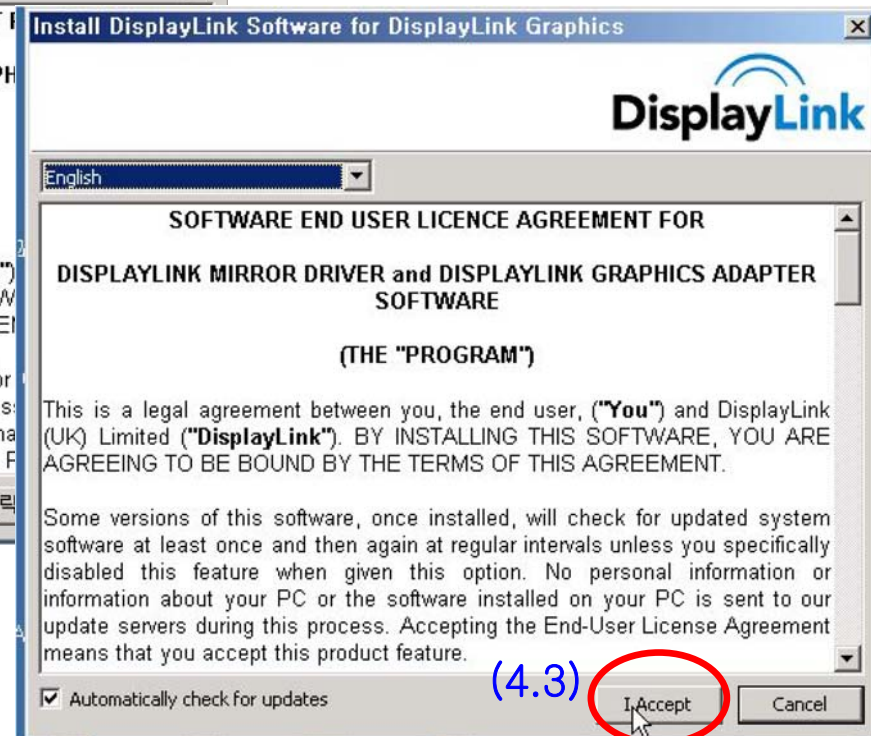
Install DisplayLink Software for DisplayLink Graphics

DisplayLink

English

SOFTWARE END USER LICENCE AGREEMENT FOR

DISPLAYLINK MIRROR DRIVER and DISPLAYLINK GRAPHICS ADAPTER SOFTWARE

(THE "PROGRAM")

This is a legal agreement between you, the end user, ("You") and DisplayLink (UK) Limited ("DisplayLink"). BY INSTALLING THIS SOFTWARE, YOU ARE AGREEING TO BE BOUND BY THE TERMS OF THIS AGREEMENT.

Some versions of this software, once installed, will check for updated system software at least once and then again at regular intervals unless you specifically disabled this feature when given this option. No personal information or information about your PC or the software installed on your PC is sent to our update servers during this process. Accepting the End-User License Agreement means that you accept this product feature.

Automatically check for updates

(4.3)

I Accept

Cancel